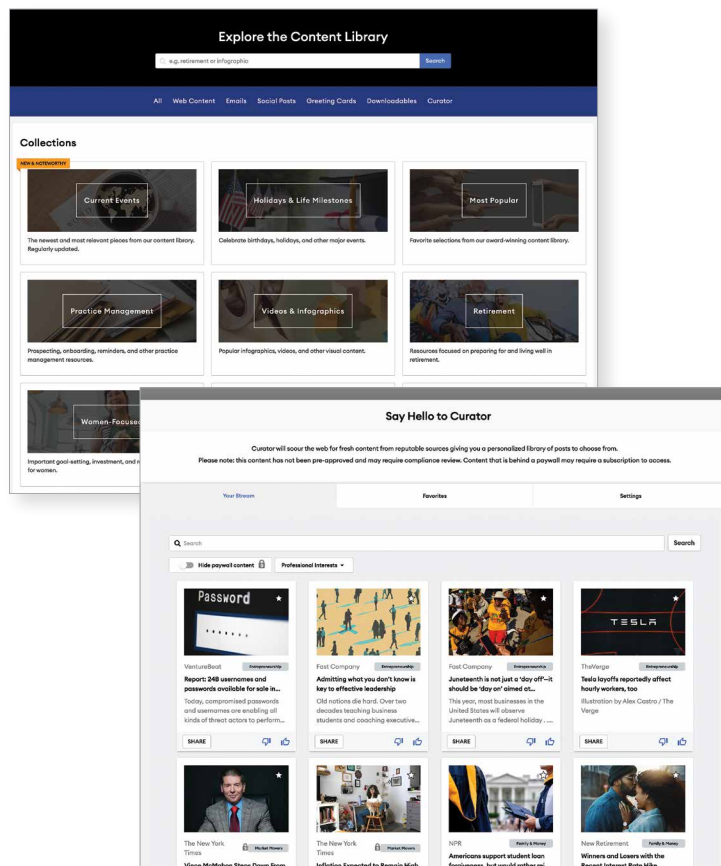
Explore the Content Library

e.g. retirement or infographic

Search

All Web Content Emails Social Posts Greeting Cards Downloadables Curator

Collections

NEW & NOTEWORTHY

Current Events

The newest and most relevant pieces from our content library. Regularly updated.

Holidays & Life Milestones

Celebrate birthdays, holidays, and other major events.

Most Popular

Favorite selections from our award-winning content library.

Practice Management

Prospecting, onboarding, reminders, and other practice management resources.

Videos & Infographics

Popular infographics, videos, and other visual content.

Retirement

Resources focused on preparing for and living well in retirement.

Women-Focused

Important goal-setting, investment, and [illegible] for women.

Say Hello to Curator

Curator will scour the web for fresh content from reputable sources giving you a personalized library of posts to choose from.

Please note: this content has not been pre-approved and may require compliance review. Content that is behind a paywall may require a subscription to access.

Your Stream

Favorites

Settings

Search

Search

Hide paywall content

Professional Interests

Password

VentureBeat

Entrepreneurship

Report: 24B usernames and passwords available for sale in...

Today, compromised passwords and usernames are enabling all kinds of threat actors to perform...

SHARE

Fast Company

Entrepreneurship

Admitting what you don't know is key to effective leadership

Old notions die hard. Over two decades teaching business students and coaching executive...

SHARE

Fast Company

Entrepreneurship

Juneteenth is not just a 'day off'—it should be 'day on' aimed at...

This year, most businesses in the United States will observe Juneteenth as a federal holiday ...

SHARE

TESLA

TheVerge

Entrepreneurship

Tesla layoffs reportedly affect hourly workers, too

Illustration by Alex Castro / The Verge

SHARE

The New York Times

Market Movers

Vince McMahon Steps Down From

The New York Times

Market Movers

Inflation Expected to Remain High

NPR

Family & Money

Americans support student loan forgiveness, but would rather mi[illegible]

New Retirement

Family & Money

Winners and Losers with the Recent Interest Rate Hike